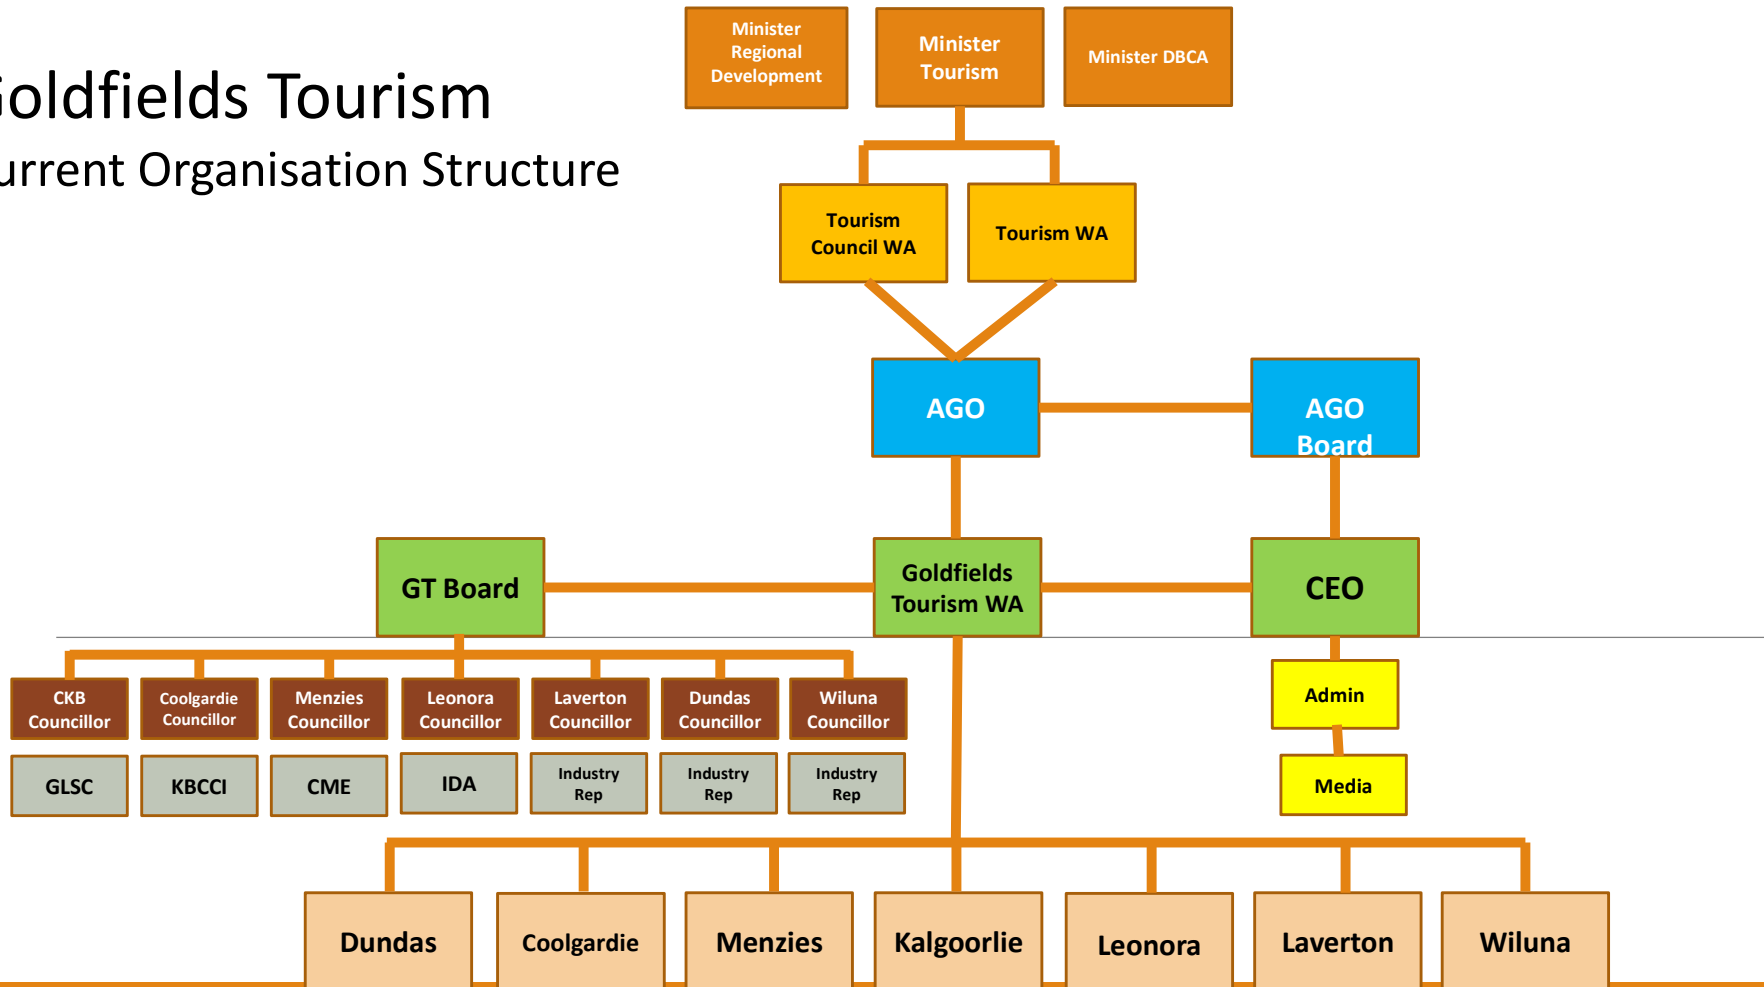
oldfields Tourism
urrent Organisation Structure

Minister Regional Development

Minister Tourism

Minister DBCA

Tourism Council WA

Tourism WA

AGO

AGO Board

GT Board

Goldfields Tourism WA

CEO

CKB Councillor

Coolgardie Councillor

Menzies Councillor

Leonora Councillor

Laverton Councillor

Dundas Councillor

Wiluna Councillor

Admin

GLSC

KBCCI

CME

IDA

Industry Rep

Industry Rep

Industry Rep

Media

Dundas

Coolgardie

Menzies

Kalgoorlie

Leonora

Laverton

Wiluna